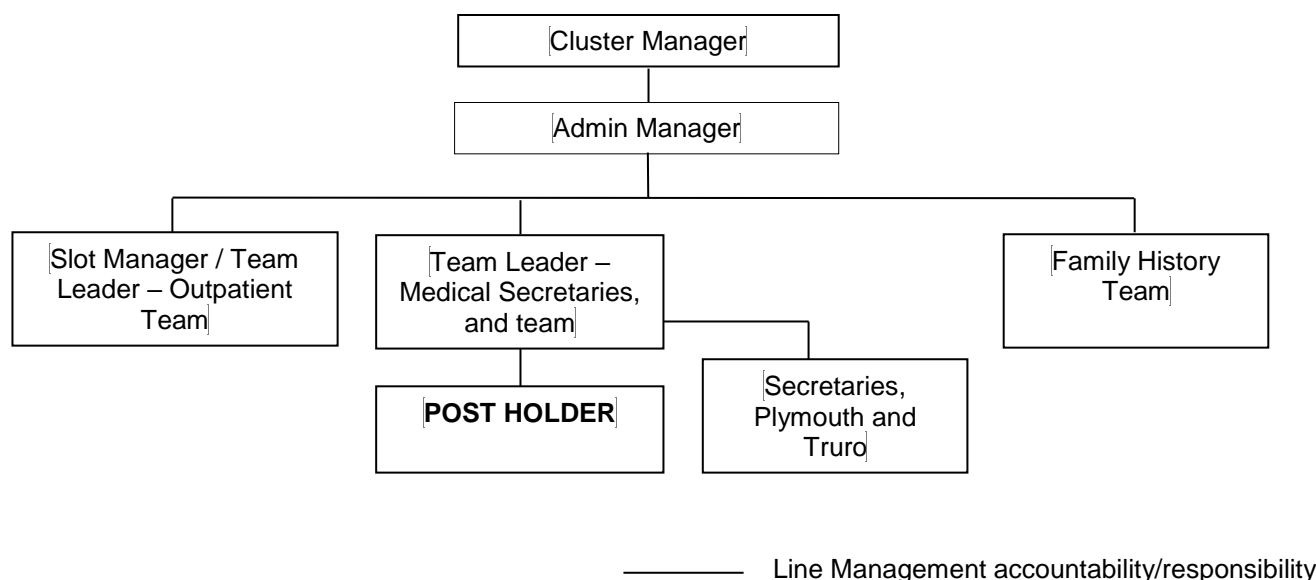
Cluster Manager

Admin Manager

Slot Manager / Team Leader – Outpatient Team

Team Leader – Medical Secretaries, and team

Family History Team

**POST HOLDER**

Secretaries, Plymouth and Truro

Line Management accountability/responsibility